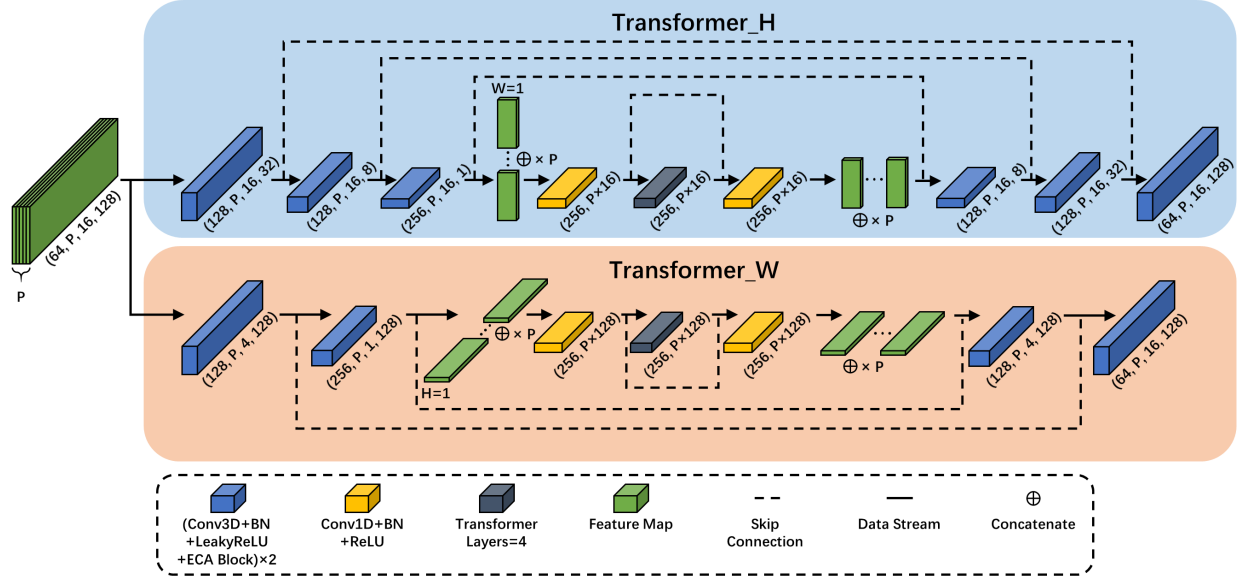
Transformer_H

(64, P, 16, 128)

P

(128, P, 16, 32)

(128, P, 16, 8)

(256, P, 16, 1)

W=1

$\oplus \times$ P

(256, P×16)

(256, P×16)

(256, P×16)

$\oplus \times$ P

(128, P, 16, 8)

(128, P, 16, 32)

(64, P, 16, 128)

Transformer_W

(128, P, 4, 128)

(256, P, 1, 128)

$\oplus \times$ P

H=1

(256, P×128)

(256, P×128)

(256, P×128)

$\oplus \times$ P

(128, P, 4, 128)

(64, P, 16, 128)

(Conv3D+BN +LeakyReLU +ECA Block)×2

Conv1D+BN +ReLU

Transformer Layers=4

Feature Map

Skip Connection

Data Stream

$\oplus$ Concatenate